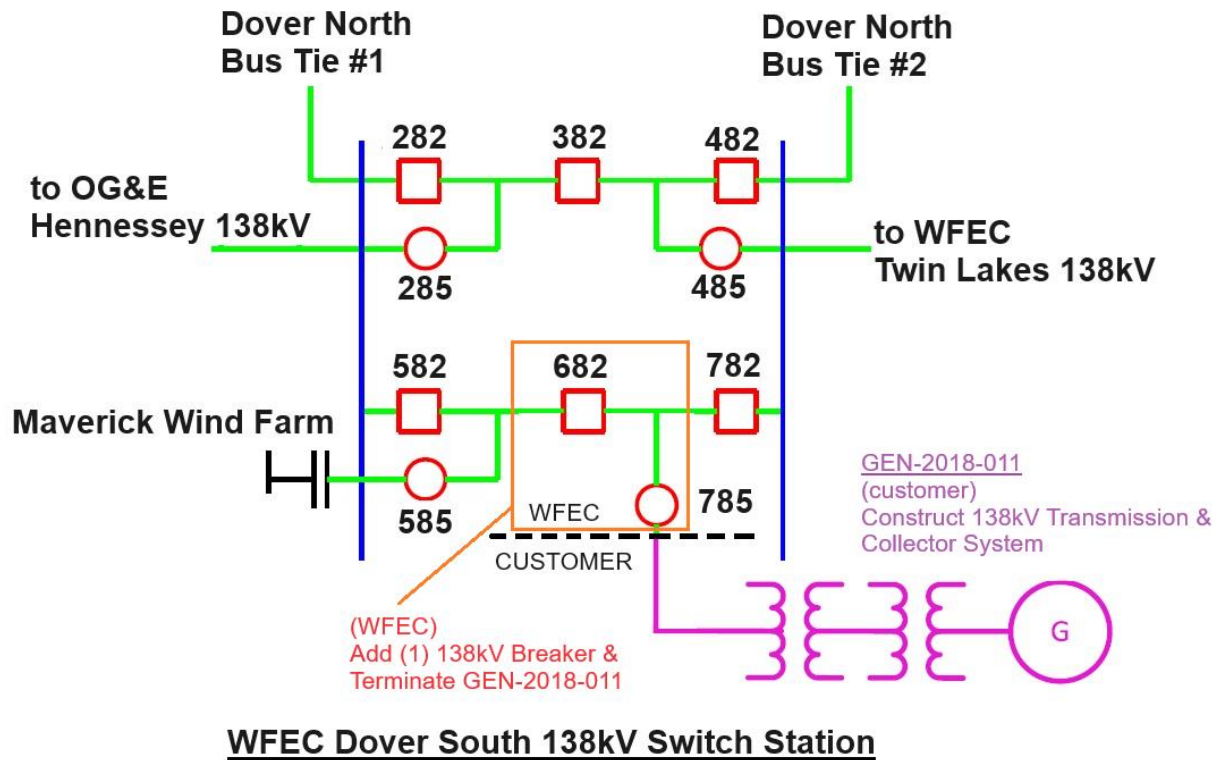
Dover North
Bus Tie #1

Dover North
Bus Tie #2

282

382

482

to OG&E
Hennessey 138kV

285

485

to WFEC
Twin Lakes 138kV

582

682

782

Maverick Wind Farm

585

WFEC

785

CUSTOMER

GEN-2018-011
(customer)
Construct 138kV Transmission & Collector System

(WFEC)
Add (1) 138kV Breaker & Terminate GEN-2018-011

G

WFEC Dover South 138kV Switch Station